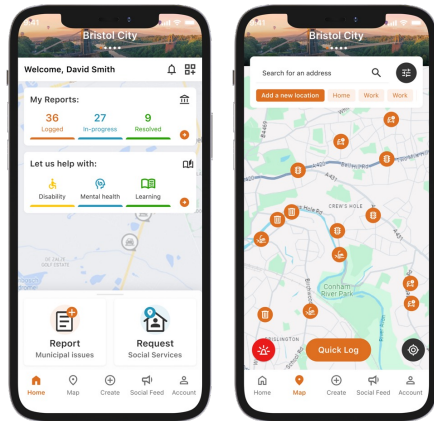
Bristol City

Welcome, David Smith

My Reports:

36
Logged

27
In-progress

9
Resolved

Let us help with:

Disability

Mental health

Learning

Report
Municipal issues

Request
Social Services

Home
Map
Create
Social Feed
Account

Bristol City

Search for an address

Add a new location
Home
Work
Work

CREW'S HOLE

Conham River Park

Quick Log

Home
Map
Create
Social Feed
Account